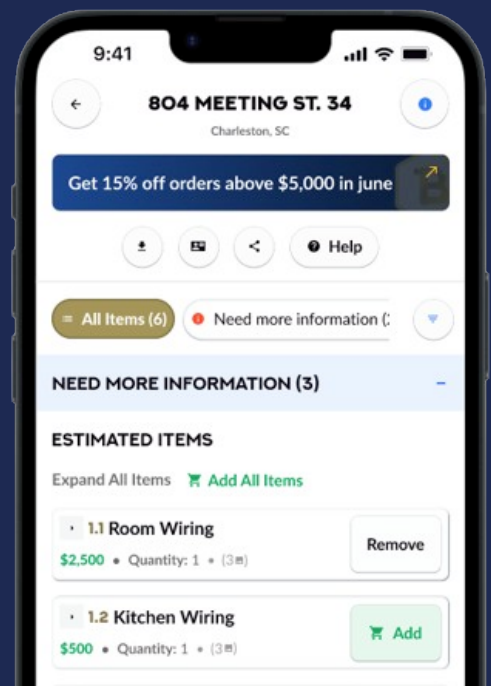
9:41

804 MEETING ST. 34

Charleston, SC

Get 15% off orders above $5,000 in june

Help

All Items (6)

Need more information (

NEED MORE INFORMATION (3)

–

ESTIMATED ITEMS

Expand All Items

Add All Items

1.1 Room Wiring

$2,500 • Quantity: 1 • (3)

Remove

1.2 Kitchen Wiring

$500 • Quantity: 1 • (3)

Add